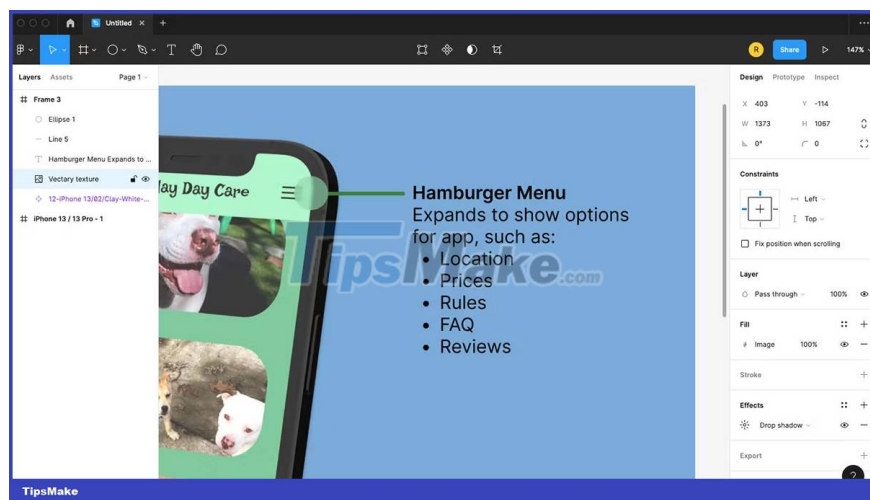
Untitled

Share

147%

Layers Assets Page 1

Frame 3
Ellipse 1
Line 5
Hamburger Menu Expands to ...
Vectary texture
12-iPhone 13/02/Clay-White-...
iPhone 13 / 13 Pro - 1

lay Day Care

Hamburger Menu
Expands to show options for app, such as:
• Location
• Prices
• Rules
• FAQ
• Reviews

TipsMake.com

Design Prototype Inspect

X 403 Y -114
W 1373 H 1067
0° 0

Constraints
Left
Top
Fix position when scrolling

Layer
Pass through 100%

Fill
Image 100%

Stroke

Effects
Drop shadow

Export

?

TipsMake